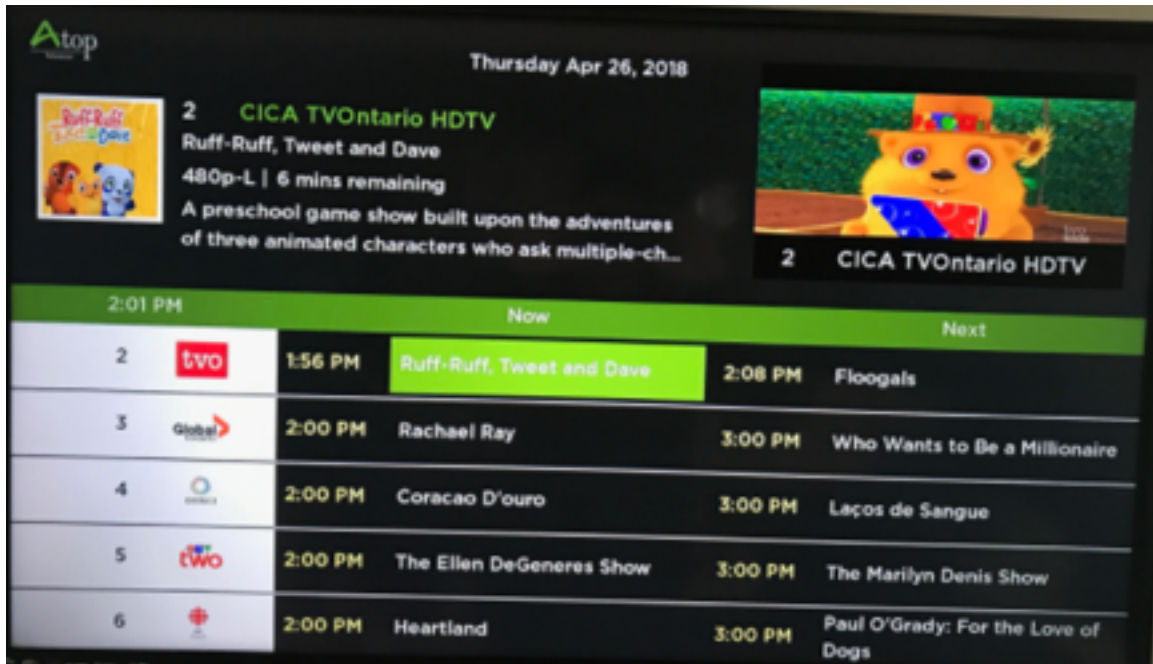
Atop

Thursday Apr 26, 2018

Ruff-Ruff Tweet and Dave

2 CICA TVOntario HDTV
Ruff-Ruff, Tweet and Dave
480p-L | 6 mins remaining
A preschool game show built upon the adventures of three animated characters who ask multiple-ch...

2 CICA TVOntario HDTV

| 2:01 PM | | Now | | Next | |
|---|---|---|---|---|---|
| 2 | tvo | 1:56 PM | Ruff-Ruff, Tweet and Dave | 2:08 PM | Floogals |
| 3 | Global | 2:00 PM | Rachael Ray | 3:00 PM | Who Wants to Be a Millionaire |
| 4 | | 2:00 PM | Coracao D'ouro | 3:00 PM | Laços de Sangue |
| 5 | CTV two | 2:00 PM | The Ellen DeGeneres Show | 3:00 PM | The Marilyn Denis Show |
| 6 | | 2:00 PM | Heartland | 3:00 PM | Paul O'Grady: For the Love of Dogs |